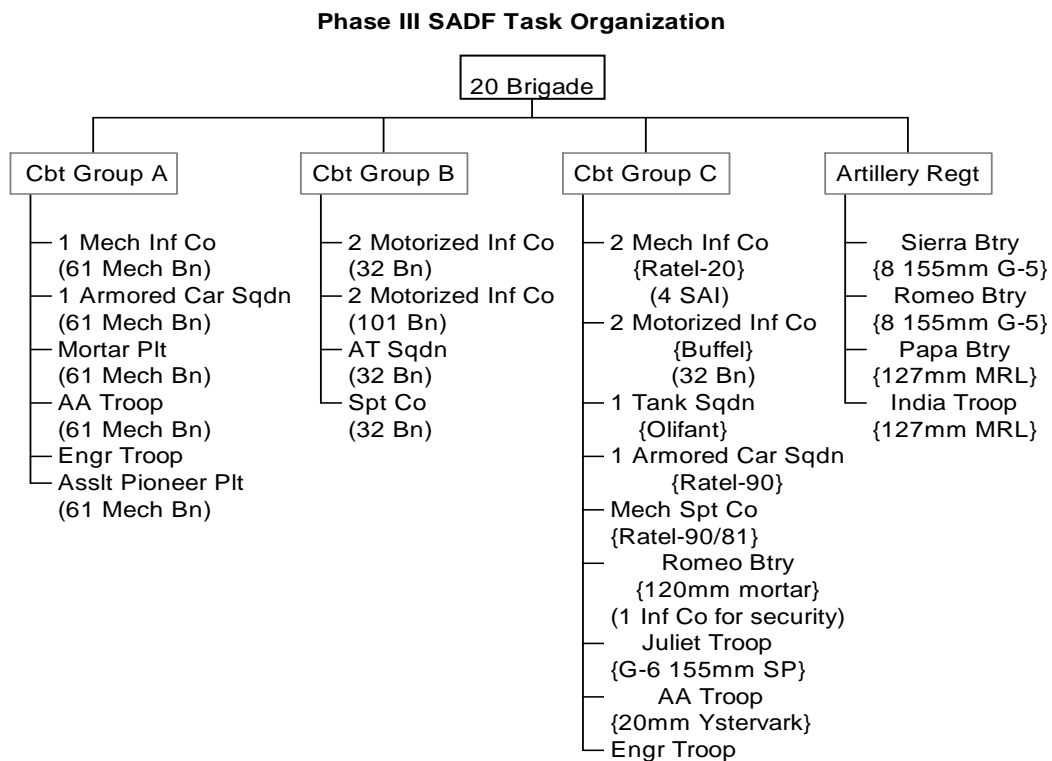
Phase III SADF Task Organization

20 Brigade

Cbt Group A

1 Mech Inf Co (61 Mech Bn)
1 Armored Car Sqdn (61 Mech Bn)
Mortar Plt (61 Mech Bn)
AA Troop (61 Mech Bn)
Engr Troop
Asslt Pioneer Plt (61 Mech Bn)

Cbt Group B

2 Motorized Inf Co (32 Bn)
2 Motorized Inf Co (101 Bn)
AT Sqdn (32 Bn)
Spt Co (32 Bn)

Cbt Group C

2 Mech Inf Co {Ratel-20} (4 SAI)
2 Motorized Inf Co {Buffel} (32 Bn)
1 Tank Sqdn {Olifant}
1 Armored Car Sqdn {Ratel-90}
Mech Spt Co {Ratel-90/81}
Romeo Btry {120mm mortar} (1 Inf Co for security)
Juliet Troop {G-6 155mm SP}
AA Troop {20mm Ystervark}
Engr Troop

Artillery Regt

Sierra Btry {8 155mm G-5}
Romeo Btry {8 155mm G-5}
Papa Btry {127mm MRL}
India Troop {127mm MRL}